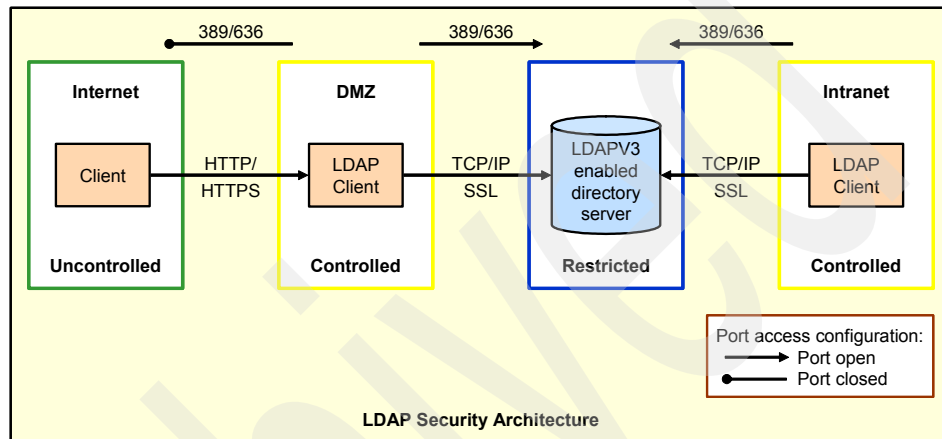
389/636

389/636

389/636

Internet

Client

Uncontrolled

HTTP/
HTTPS

DMZ

LDAP
Client

Controlled

TCP/IP
SSL

LDAPV3
enabled
directory
server

Restricted

TCP/IP
SSL

Intranet

LDAP
Client

Controlled

Port access configuration:
Port open
Port closed

LDAP Security Architecture